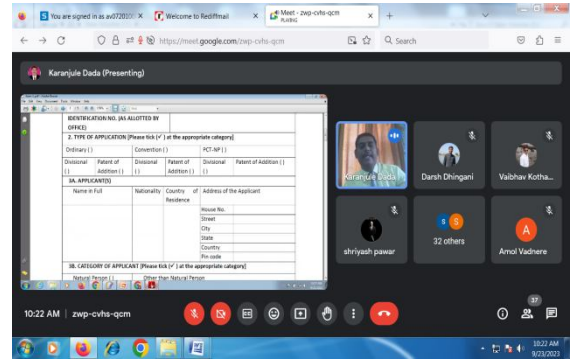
You are signed in as av072010
Welcome to Rediffmail
Meet - zwp-cvhs-qcm
PLAYING

https://meet.google.com/zwp-cvhs-qcm
Search

Karanjule Dada (Presenting)

IDENTIFICATION NO. (AS ALLOTTED BY OFFICE)

2. TYPE OF APPLICATION [Please tick (✓) at the appropriate category]

| Ordinary ( ) | | Convention ( ) | | PCT-NP ( ) | |
|---|---|---|---|---|---|
| Divisional ( ) | Patent of Addition ( ) | Divisional ( ) | Patent of Addition ( ) | Divisional ( ) | Patent of Addition ( ) |

3A. APPLICANT(S)

| Name in Full | Nationality | Country of Residence | Address of the Applicant |
|---|---|---|---|
| | | | House No. |
| | | | Street |
| | | | City |
| | | | State |
| | | | Country |
| | | | Pin code |

3B. CATEGORY OF APPLICANT [Please tick (✓) at the appropriate category]

Natural Person ( ) Other than Natural Person

Karanjule Dada
Darsh Dhingani
Vaibhav Kotha...
shriyash pawar
32 others
Amol Vadnere

10:22 AM | zwp-cvhs-qcm

37

10:22 AM
9/23/2023